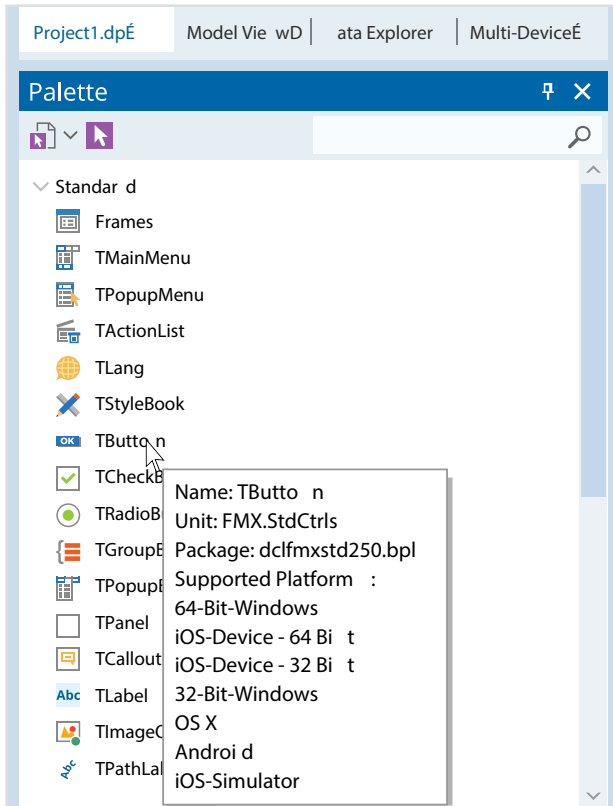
Project1.dpÉ | Model Vie wD | ata Explorer | Multi-DeviceÉ

Palette

Standar d
Frames
TMainMenu
TPopupMenu
TActionList
TLang
TStyleBook
TButto n
TCheckB
TRadioB
TGroupB
TPopupB
TPanel
TCallout
TLabel
TImageC
TPathLal

Name: TButto n
Unit: FMX.StdCtrls
Package: dclfmxstd250.bpl
Supported Platform :
64-Bit-Windows
iOS-Device - 64 Bi t
iOS-Device - 32 Bi t
32-Bit-Windows
OS X
Androi d
iOS-Simulator